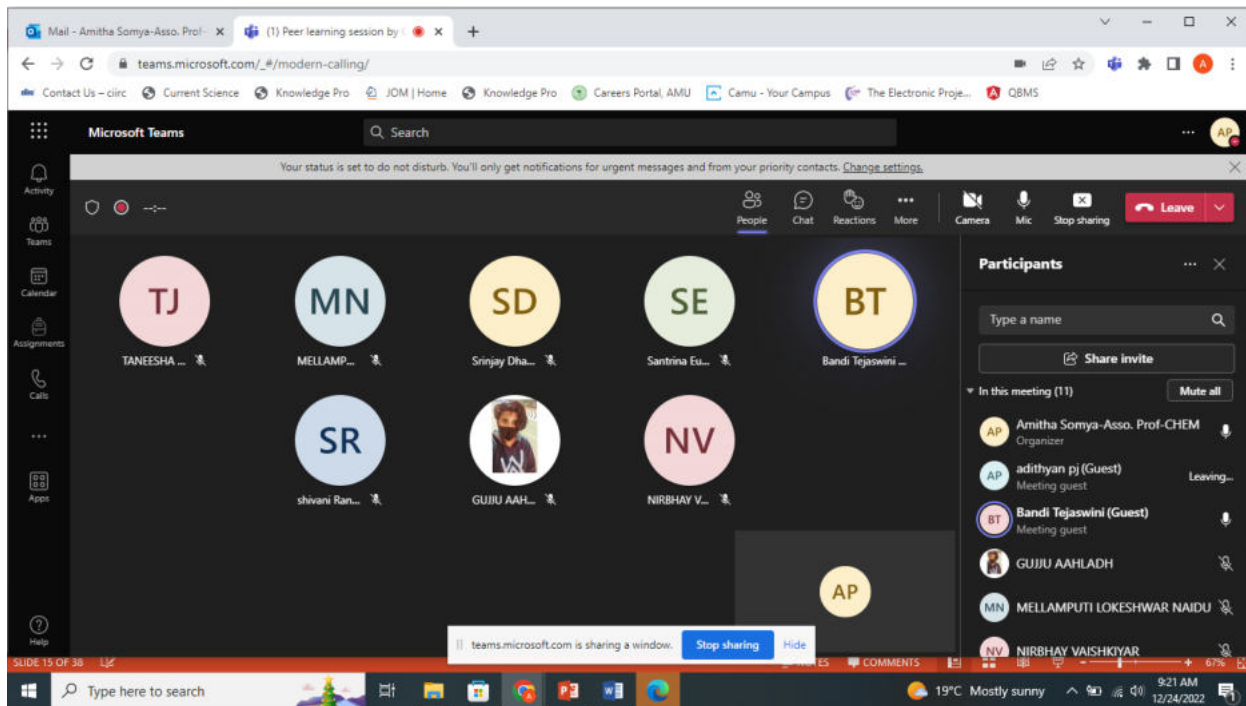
Mail - Amitha Somya-Asso. Prof- ×
(1) Peer learning session by ×
+
teams.microsoft.com/_#/modern-calling/
Contact Us – ciirc
Current Science
Knowledge Pro
JOM | Home
Knowledge Pro
Careers Portal, AMU
Camu - Your Campus
The Electronic Proje...
QBMS

Microsoft Teams
Search
AP

Your status is set to do not disturb. You'll only get notifications for urgent messages and from your priority contacts. Change settings.

Activity
Teams
Calendar
Assignments
Calls
...
Apps
Help

--:--
People
Chat
Reactions
More
Camera
Mic
Stop sharing
Leave

TJ
TANEESHA ...
MN
MELLAMP...
SD
Srinjay Dha...
SE
Santrina Eu...
BT
Bandi Tejaswini ...
SR
shivani Ran...
GUJJU AAH...
NV
NIRBHAY V...
AP

Participants
Type a name
Share invite
In this meeting (11)
Mute all
AP Amitha Somya-Asso. Prof-CHEM
Organizer
AP adithyan pj (Guest)
Meeting guest
Leaving...
BT Bandi Tejaswini (Guest)
Meeting guest
GUJJU AAHLADH
MN MELLAMPUTI LOKESHWAR NAIDU
NV NIRBHAY VAISHKIYAR

teams.microsoft.com is sharing a window.
Stop sharing
Hide

SLIDE 15 OF 38
NOTES
COMMENTS
67%

Type here to search
19°C Mostly sunny
9:21 AM
12/24/2022